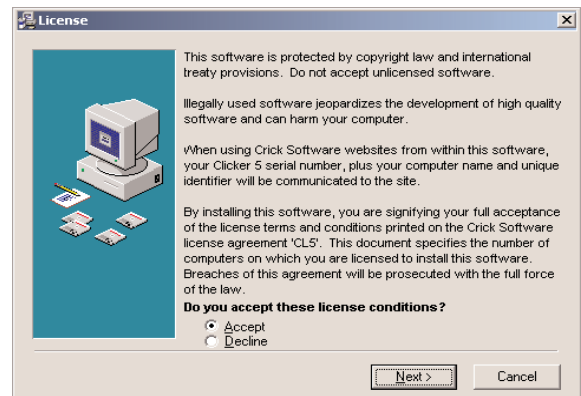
License

This software is protected by copyright law and international treaty provisions. Do not accept unlicensed software.

Illegally used software jeopardizes the development of high quality software and can harm your computer.

When using Crick Software websites from within this software, your Clicker 5 serial number, plus your computer name and unique identifier will be communicated to the site.

By installing this software, you are signifying your full acceptance of the license terms and conditions printed on the Crick Software license agreement 'CL5'. This document specifies the number of computers on which you are licensed to install this software. Breaches of this agreement will be prosecuted with the full force of the law.

Do you accept these license conditions?

Accept
Decline

Next >
Cancel